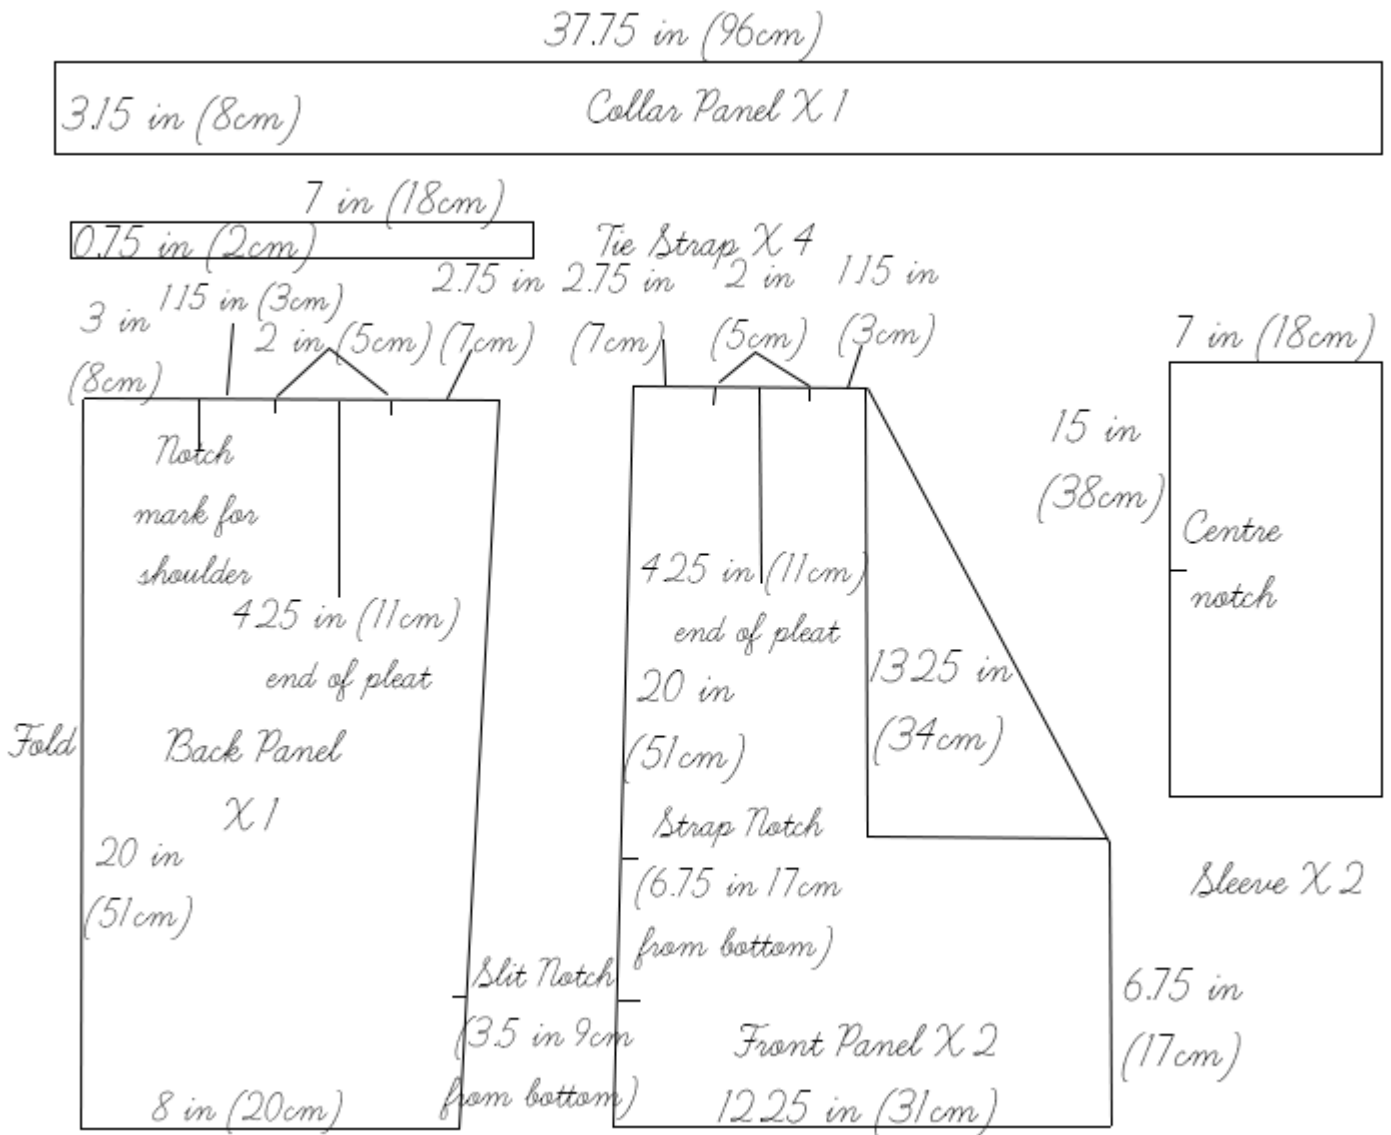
37.75 in (96cm)

3.15 in (8cm)

Collar Panel X 1

7 in (18cm)

0.75 in (2cm)

Tie Strap X 4

2.75 in (7cm)

2.75 in (7cm)

2 in (5cm)

1.15 in (3cm)

3 in (8cm)

1.15 in (3cm)

2 in (5cm)

7 in (18cm)

Notch mark for shoulder

4.25 in (11cm) end of pleat

Fold

Back Panel X 1

20 in (51cm)

Slit Notch (3.5 in 9cm from bottom)

8 in (20cm)

4.25 in (11cm) end of pleat

20 in (51cm)

Strap Notch (6.75 in 17cm from bottom)

13.25 in (34cm)

Front Panel X 2

12.25 in (31cm)

6.75 in (17cm)

15 in (38cm)

Centre notch

Sleeve X 2